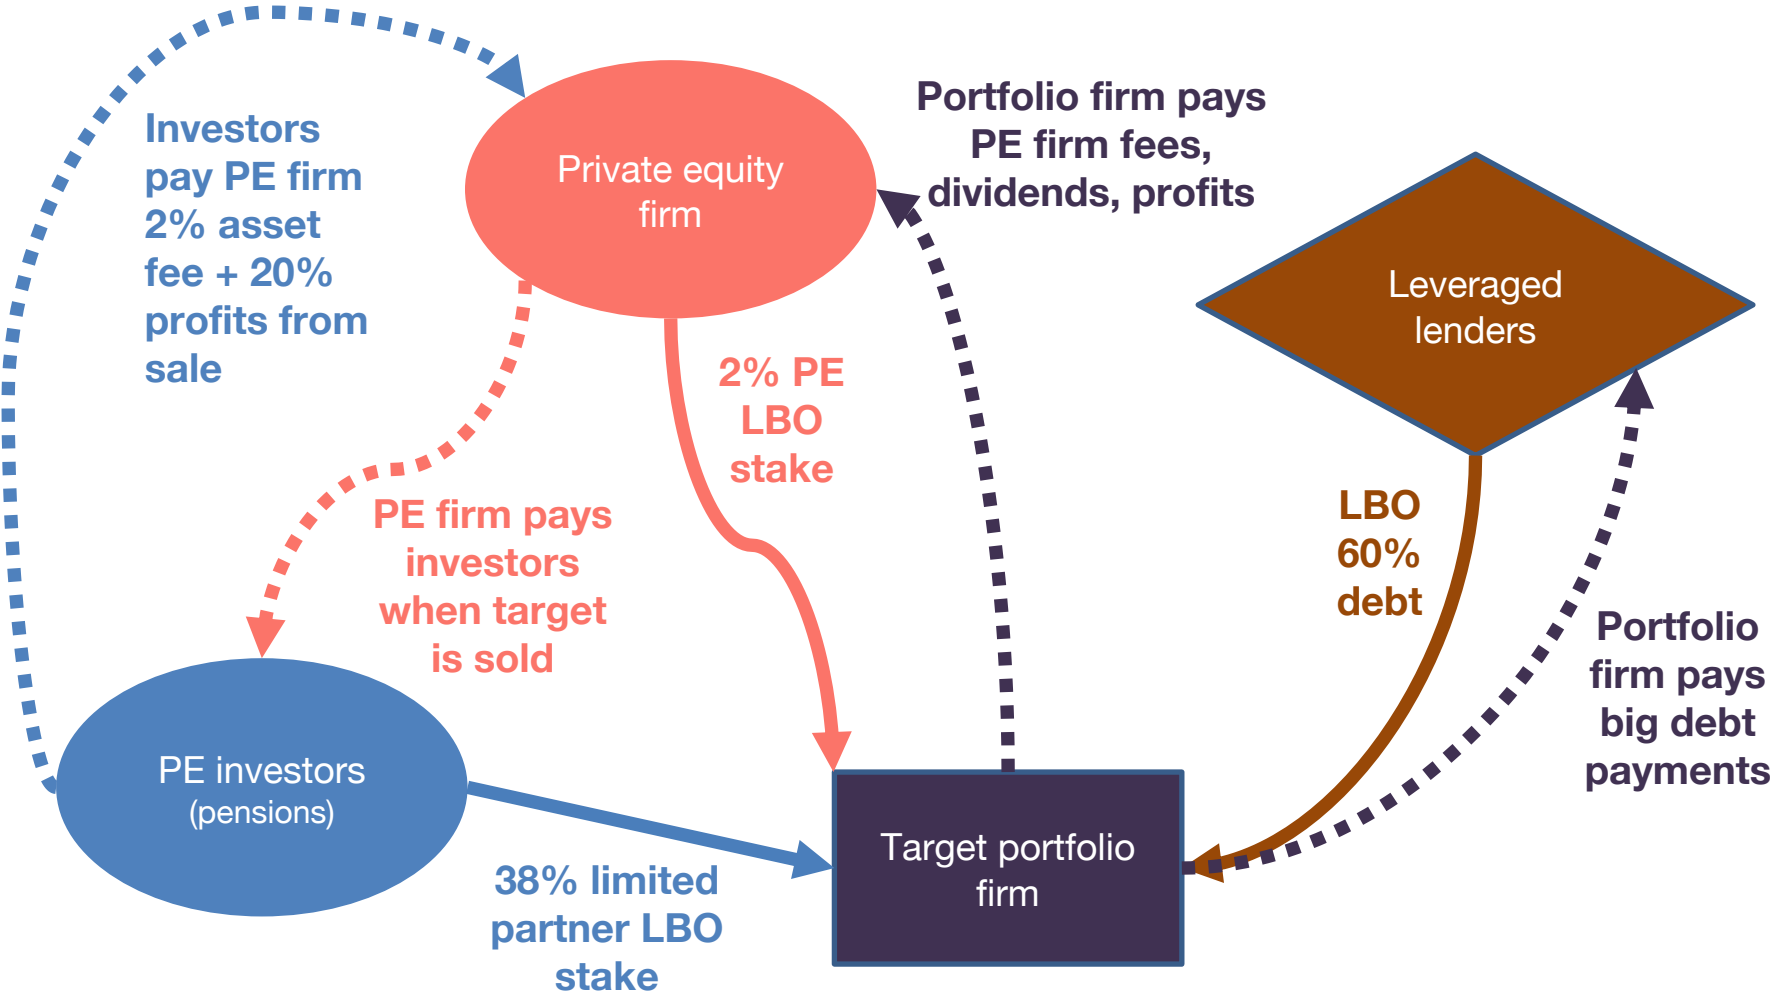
Investors pay PE firm 2% asset fee + 20% profits from sale

Private equity firm

Portfolio firm pays PE firm fees, dividends, profits

Leveraged lenders

2% PE LBO stake

PE firm pays investors when target is sold

LBO 60% debt

Portfolio firm pays big debt payments

PE investors (pensions)

Target portfolio firm

38% limited partner LBO stake